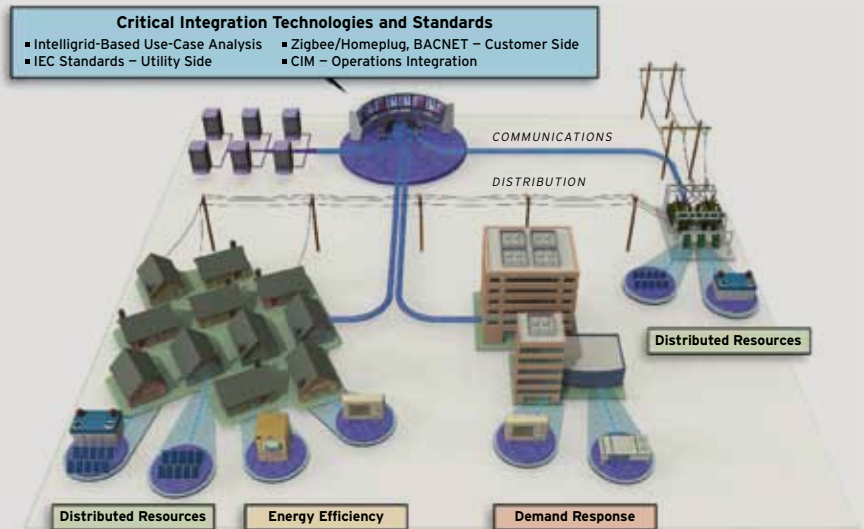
Critical Integration Technologies and Standards

■ Intelligrid-Based Use-Case Analysis
■ IEC Standards – Utility Side
■ Zigbee/Homeplug, BACNET – Customer Side
■ CIM – Operations Integration

COMMUNICATIONS

DISTRIBUTION

Distributed Resources

Distributed Resources

Energy Efficiency

Demand Response